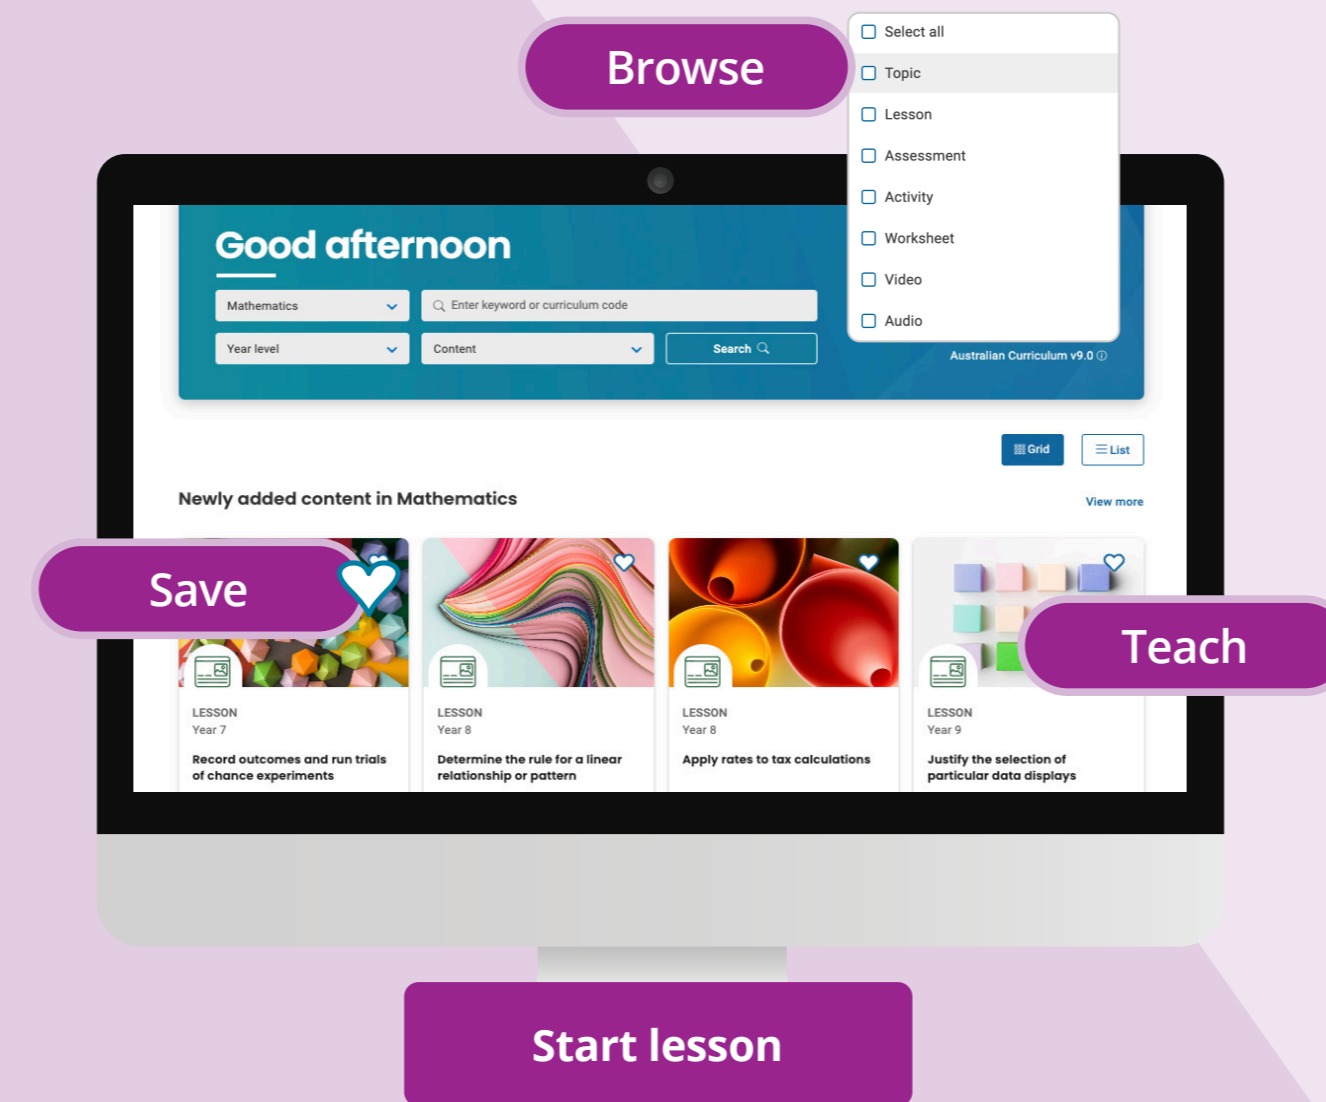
Browse

Select all
Topic
Lesson
Assessment
Activity
Worksheet
Video
Audio

Good afternoon

Mathematics
Enter keyword or curriculum code
Year level
Content
Search
Australian Curriculum v9.0

Grid
List

Newly added content in Mathematics
View more

Save

Teach

LESSON
Year 7
Record outcomes and run trials of chance experiments

LESSON
Year 8
Determine the rule for a linear relationship or pattern

LESSON
Year 8
Apply rates to tax calculations

LESSON
Year 9
Justify the selection of particular data displays

Start lesson